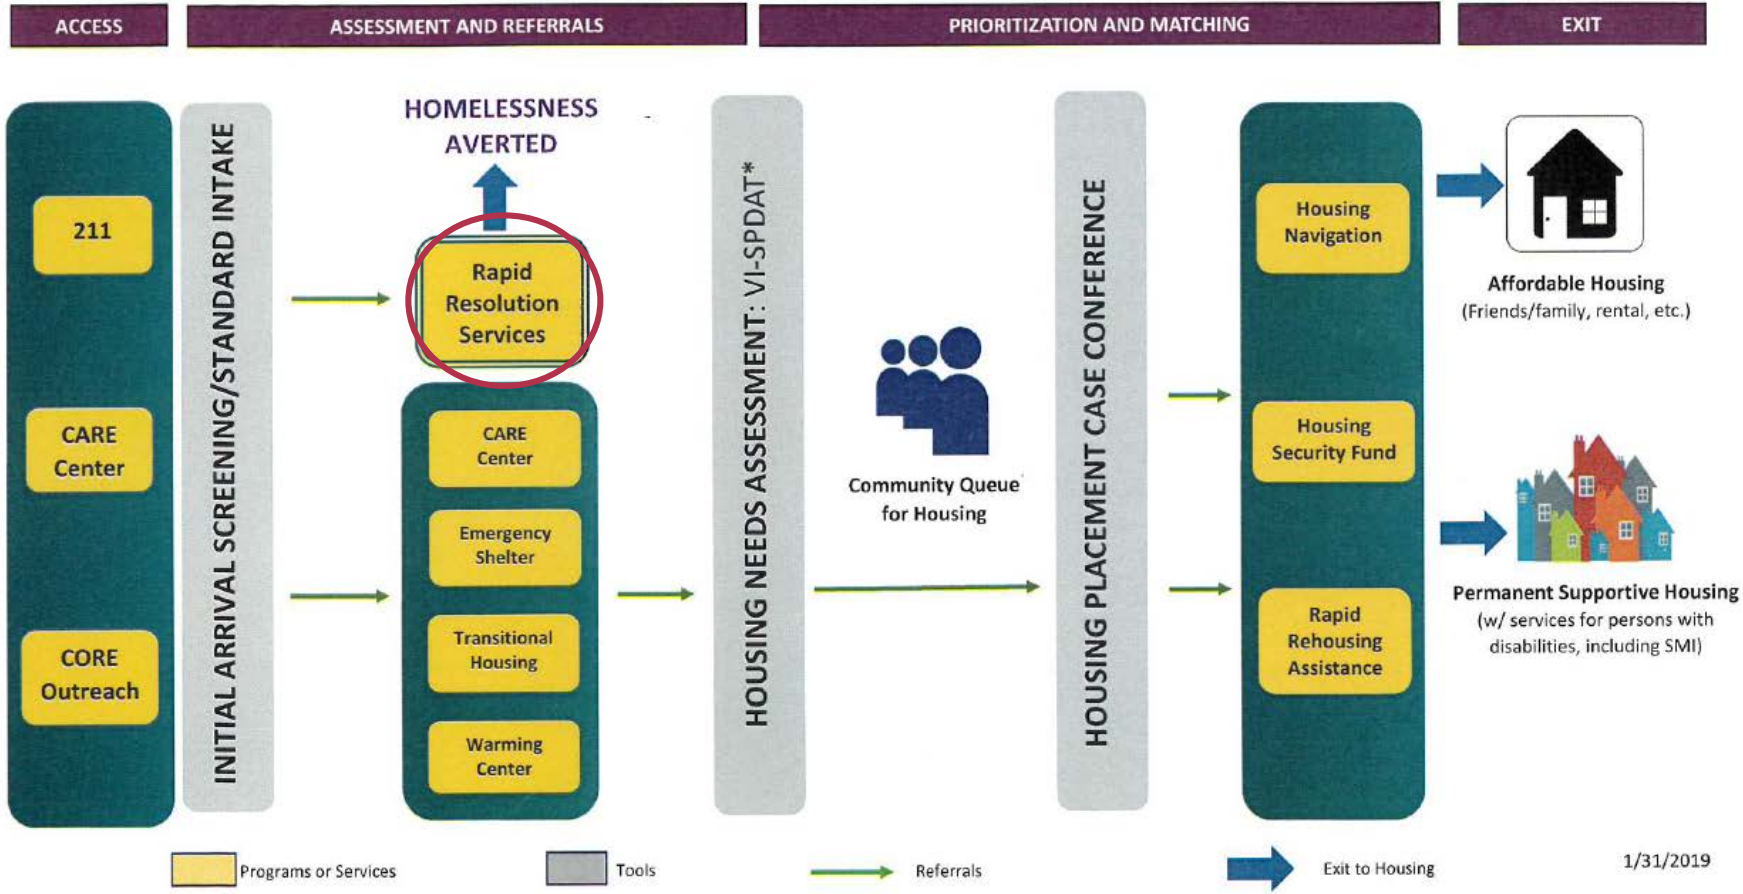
ACCESS

ASSESSMENT AND REFERRALS

PRIORITIZATION AND MATCHING

EXIT

211

CARE Center

CORE Outreach

INITIAL ARRIVAL SCREENING/STANDARD INTAKE

HOMELESSNESS AVERTED

Rapid Resolution Services

CARE Center

Emergency Shelter

Transitional Housing

Warming Center

HOUSING NEEDS ASSESSMENT: VI-SPDAT*

Community Queue for Housing

HOUSING PLACEMENT CASE CONFERENCE

Housing Navigation

Housing Security Fund

Rapid Rehousing Assistance

Affordable Housing
(Friends/family, rental, etc.)

Permanent Supportive Housing
(w/ services for persons with disabilities, including SMI)

Programs or Services

Tools

Referrals

Exit to Housing

1/31/2019